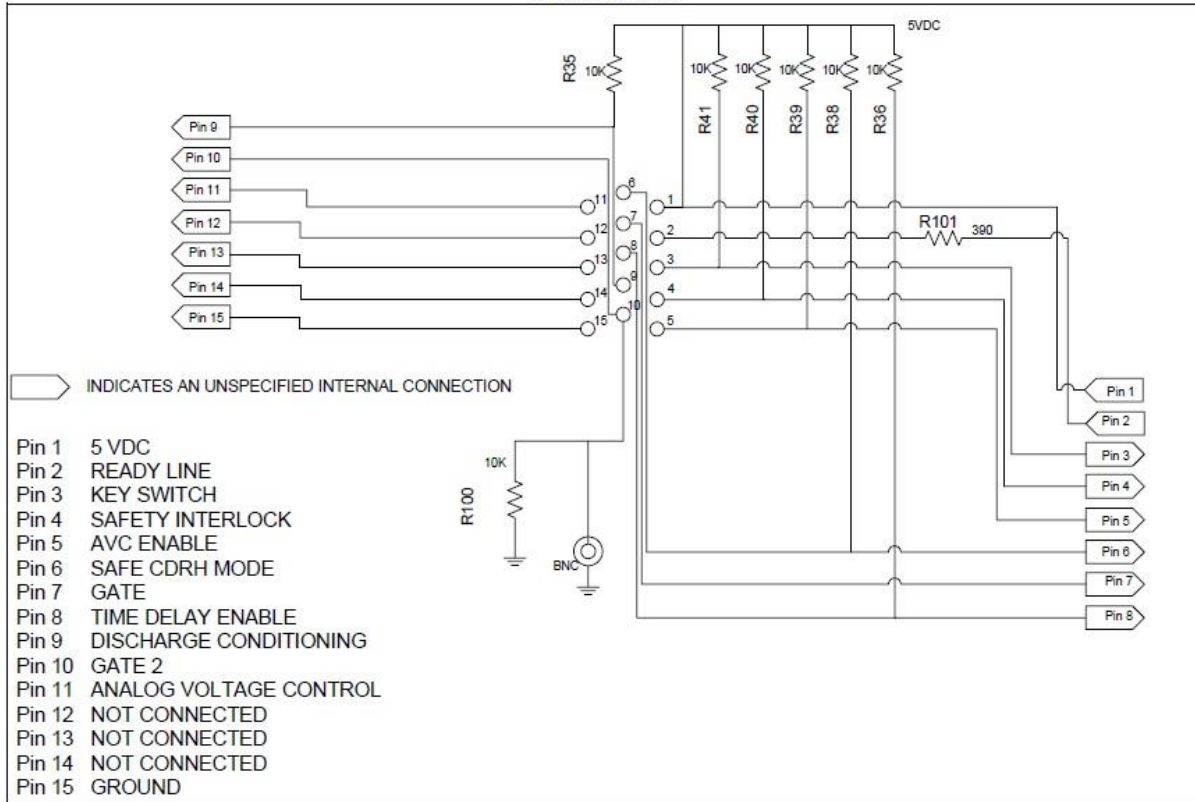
5VDC

R35 10K

10K 10K 10K 10K 10K

R41 R40 R39 R38 R36

Pin 9

Pin 10

Pin 11

Pin 12

Pin 13

Pin 14

Pin 15

11 12 13 14 15

6 7 8 9 10

1 2 3 4 5

R101 390

INDICATES AN UNSPECIFIED INTERNAL CONNECTION

Pin 1

Pin 2

Pin 3

Pin 4

Pin 5

Pin 6

Pin 7

Pin 8

10K

R100

BNC

Pin 1 5 VDC
Pin 2 READY LINE
Pin 3 KEY SWITCH
Pin 4 SAFETY INTERLOCK
Pin 5 AVC ENABLE
Pin 6 SAFE CDRH MODE
Pin 7 GATE
Pin 8 TIME DELAY ENABLE
Pin 9 DISCHARGE CONDITIONING
Pin 10 GATE 2
Pin 11 ANALOG VOLTAGE CONTROL
Pin 12 NOT CONNECTED
Pin 13 NOT CONNECTED
Pin 14 NOT CONNECTED
Pin 15 GROUND